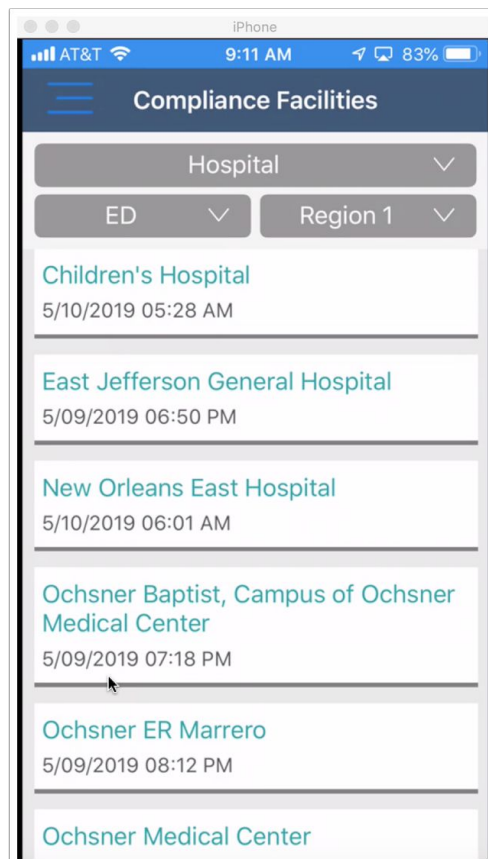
iPhone

AT&T 9:11 AM 83%

Compliance Facilities

Hospital

ED

Region 1

Children's Hospital
5/10/2019 05:28 AM

East Jefferson General Hospital
5/09/2019 06:50 PM

New Orleans East Hospital
5/10/2019 06:01 AM

Ochsner Baptist, Campus of Ochsner Medical Center
5/09/2019 07:18 PM

Ochsner ER Marrero
5/09/2019 08:12 PM

Ochsner Medical Center